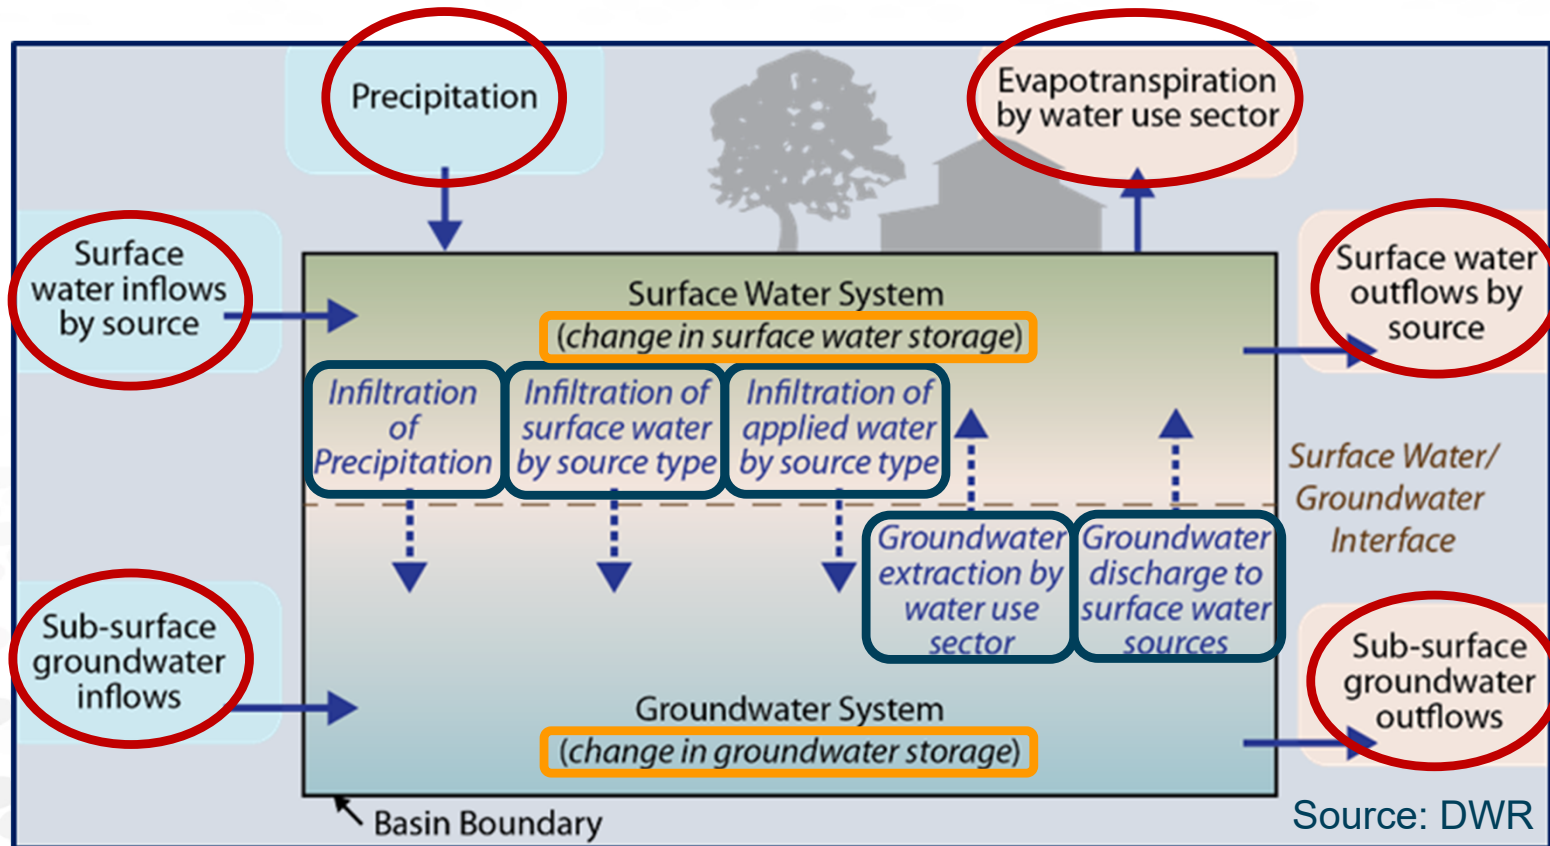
Precipitation

Evapotranspiration by water use sector

Surface water inflows by source

Surface Water System
(change in surface water storage)

Surface water outflows by source

Infiltration of Precipitation

Infiltration of surface water by source type

Infiltration of applied water by source type

Surface Water/ Groundwater Interface

Groundwater extraction by water use sector

Groundwater discharge to surface water sources

Sub-surface groundwater inflows

Sub-surface groundwater outflows

Groundwater System
(change in groundwater storage)

Basin Boundary

Source: DWR